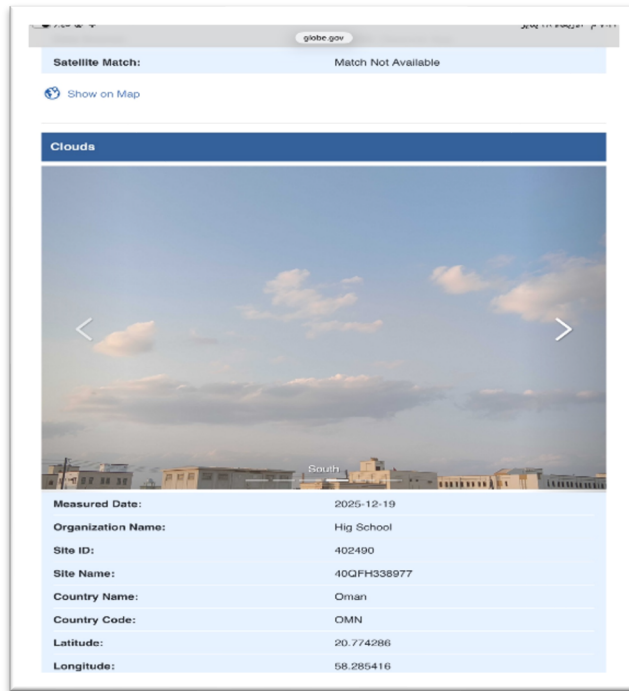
globe.gov

Satellite Match: Match Not Available

Show on Map

Clouds

South

| | |
|---|---|
| Measured Date: | 2025-12-19 |
| Organization Name: | Hig School |
| Site ID: | 402490 |
| Site Name: | 40QFH338977 |
| Country Name: | Oman |
| Country Code: | OMN |
| Latitude: | 20.774286 |
| Longitude: | 58.285416 |